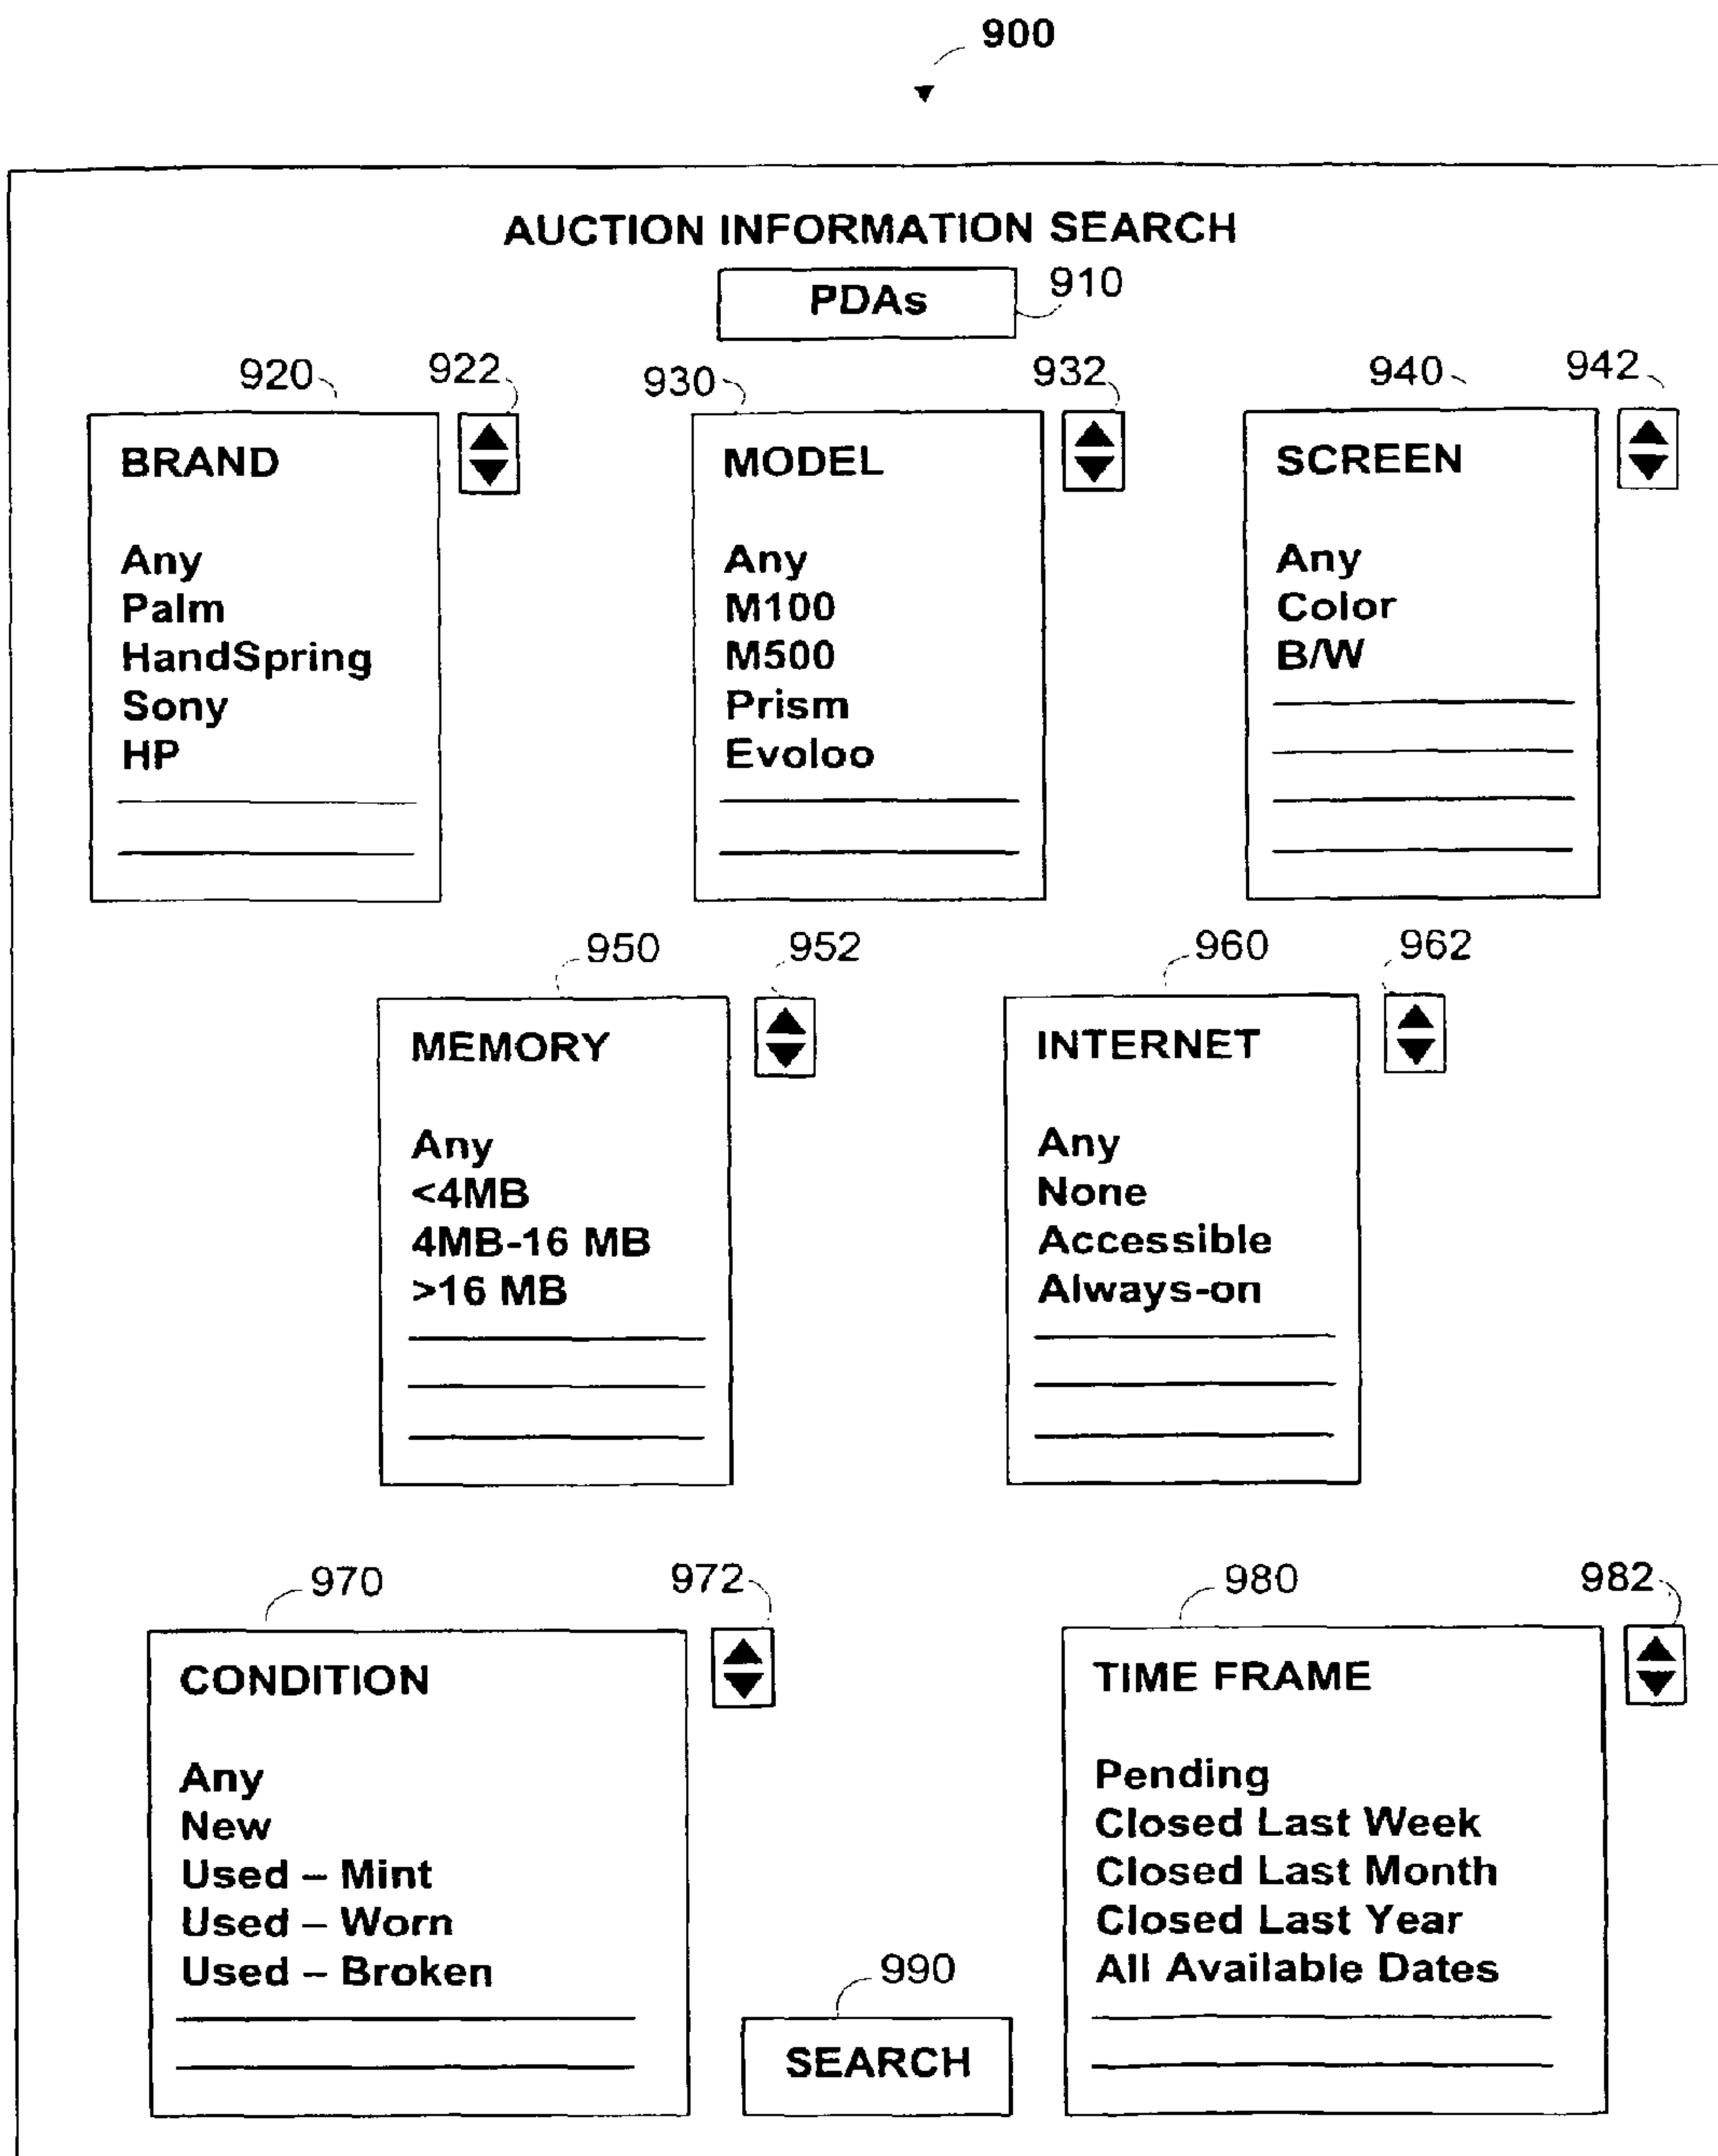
900

AUCTION INFORMATION SEARCH

PDAs 910

920 922 930 932 940 942

BRAND

Any
Palm
HandSpring
Sony
HP

MODEL

Any
M100
M500
Prism
Evoloo

SCREEN

Any
Color
B/W

950 952 960 962

MEMORY

Any
<4MB
4MB-16 MB
>16 MB

INTERNET

Any
None
Accessible
Always-on

970 972 980 982

CONDITION

Any
New
Used – Mint
Used – Worn
Used – Broken

990

SEARCH

TIME FRAME

Pending
Closed Last Week
Closed Last Month
Closed Last Year
All Available Dates